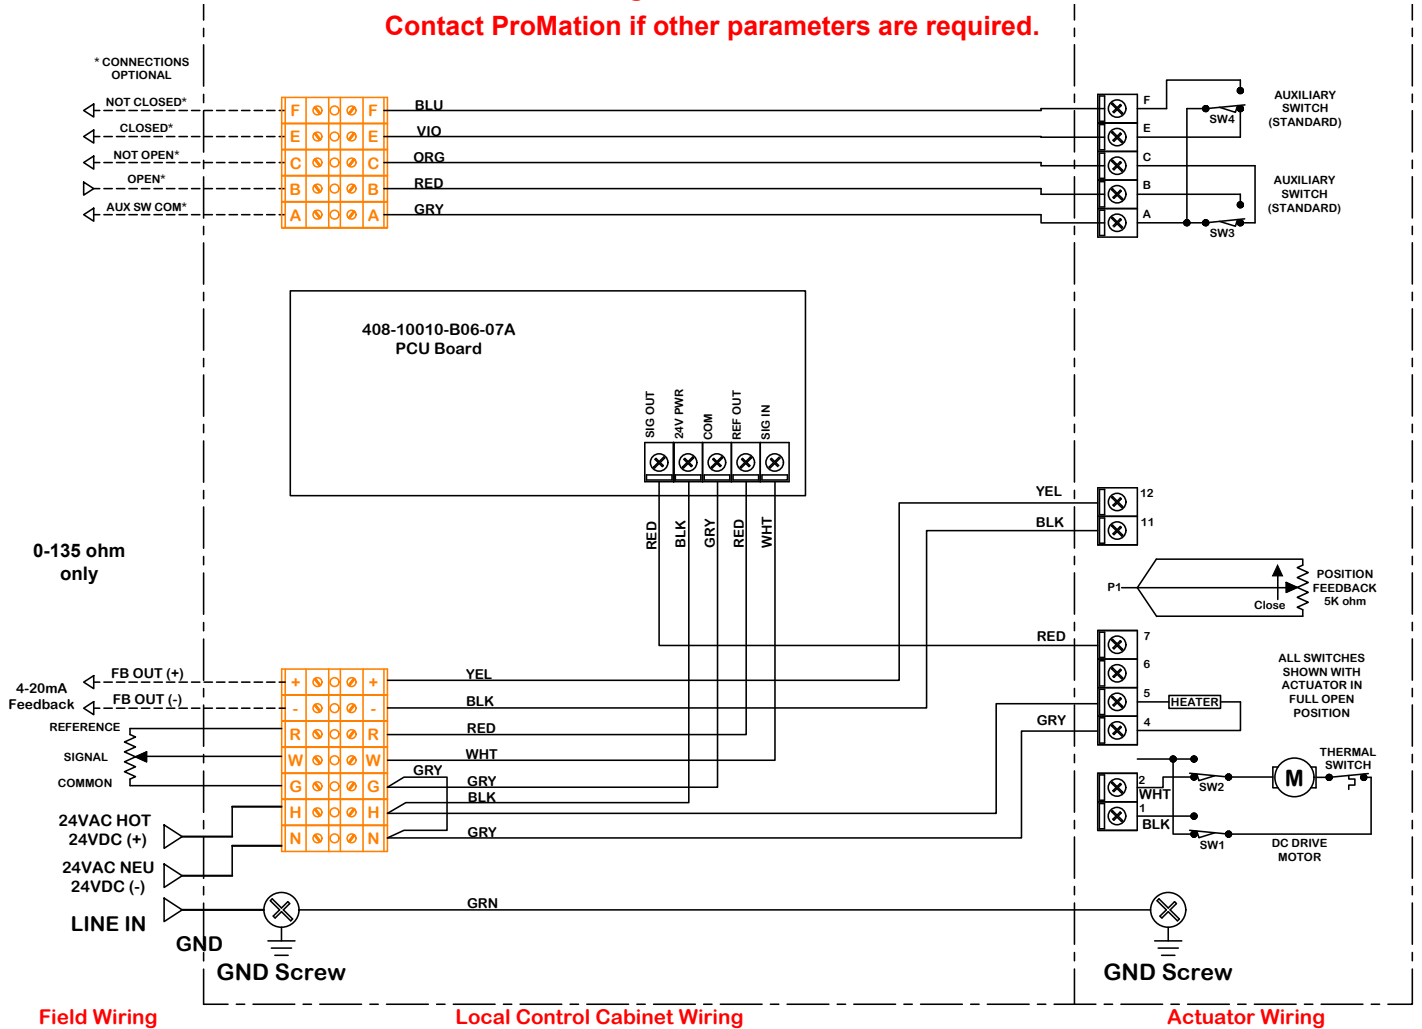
Contact ProMation if other parameters are required.

* CONNECTIONS OPTIONAL

NOT CLOSED*
CLOSED*
NOT OPEN*
OPEN*
AUX SW COM*

F F
E E
C C
B B
A A

BLU
VIO
ORG
RED
GRY

F
E
C
B
A

SW4
AUXILIARY SWITCH (STANDARD)
AUXILIARY SWITCH (STANDARD)
SW3

408-10010-B06-07A
PCU Board

SIG OUT
24V PWR
COM
REF OUT
SIG IN

RED
BLK
GRY
RED
WHT

YEL
BLK
12
11

P1
Close
POSITION FEEDBACK 5K ohm

0-135 ohm only

RED
7
6
5
4
HEATER
GRY

ALL SWITCHES SHOWN WITH ACTUATOR IN FULL OPEN POSITION

4-20mA Feedback
FB OUT (+)
FB OUT (-)
REFERENCE
SIGNAL
COMMON

+ +
- -
R R
W W
G G
H H
N N

YEL
BLK
RED
WHT
GRY
GRY
BLK
GRY

2
WHT
1
BLK
SW2
SW1
M
THERMAL SWITCH
DC DRIVE MOTOR

24VAC HOT
24VDC (+)
24VAC NEU
24VDC (-)
LINE IN
GND

GRN

GND Screw
GND Screw

Field Wiring
Local Control Cabinet Wiring
Actuator Wiring